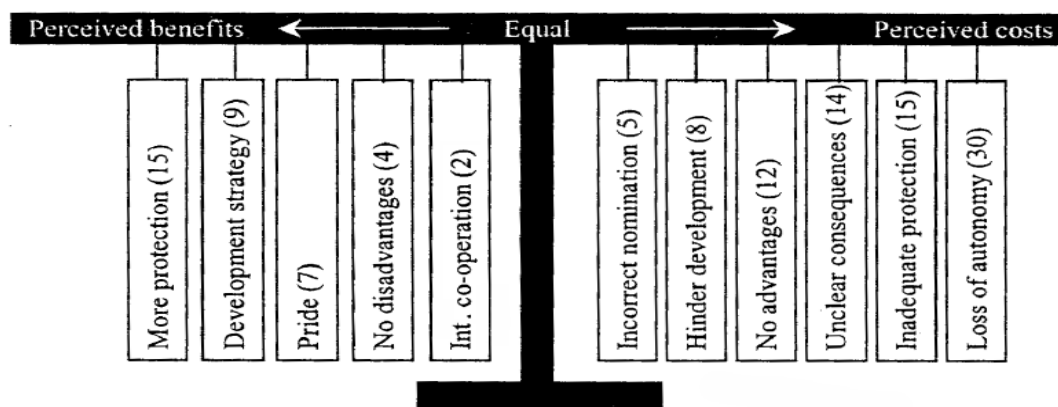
Perceived benefits ← Equal → Perceived costs

More protection (15)
Development strategy (9)
Pride (7)
No disadvantages (4)
Int. co-operation (2)

Incorrect nomination (5)
Hinder development (8)
No advantages (12)
Unclear consequences (14)
Inadequate protection (15)
Loss of autonomy (30)